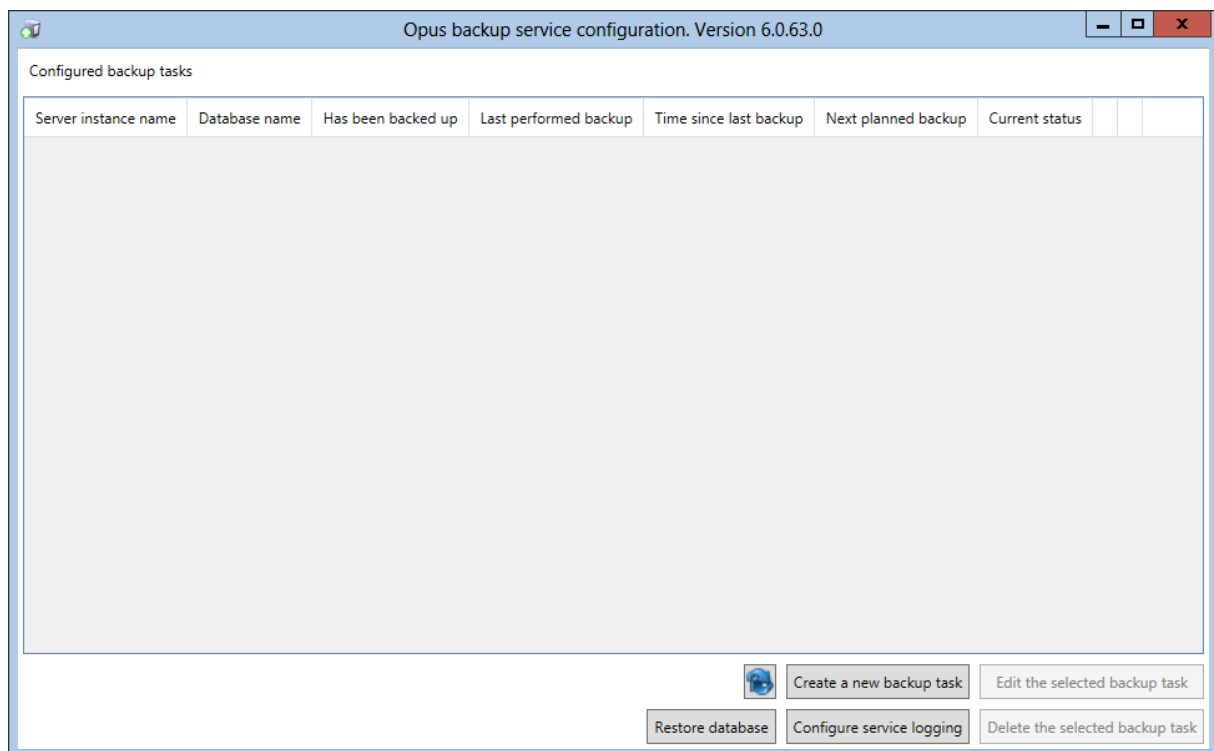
Opus backup service configuration. Version 6.0.63.0

Configured backup tasks

| Server instance name | Database name | Has been backed up | Last performed backup | Time since last backup | Next planned backup | Current status |
|---|---|---|---|---|---|---|

Create a new backup task
Edit the selected backup task
Restore database
Configure service logging
Delete the selected backup task